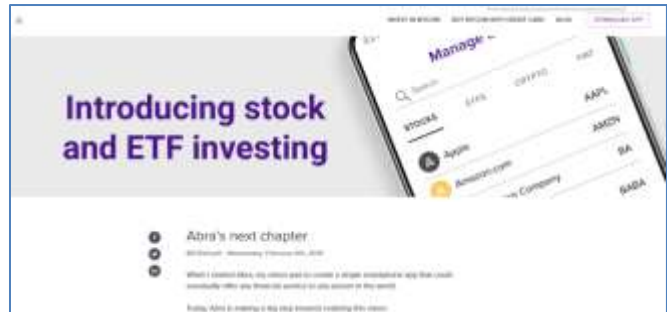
INVEST IN BITCOIN   BUY BITCOIN WITH CREDIT CARD   BLOG   DOWNLOAD APP

Introducing stock and ETF investing

Manage

Q Search

STOCKS   ETFS   CRYPTO   FIAT

Apple   AAPL

Amazon.com   AMZN

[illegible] Company   BA

BABA

Abra's next chapter

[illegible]

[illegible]

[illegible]